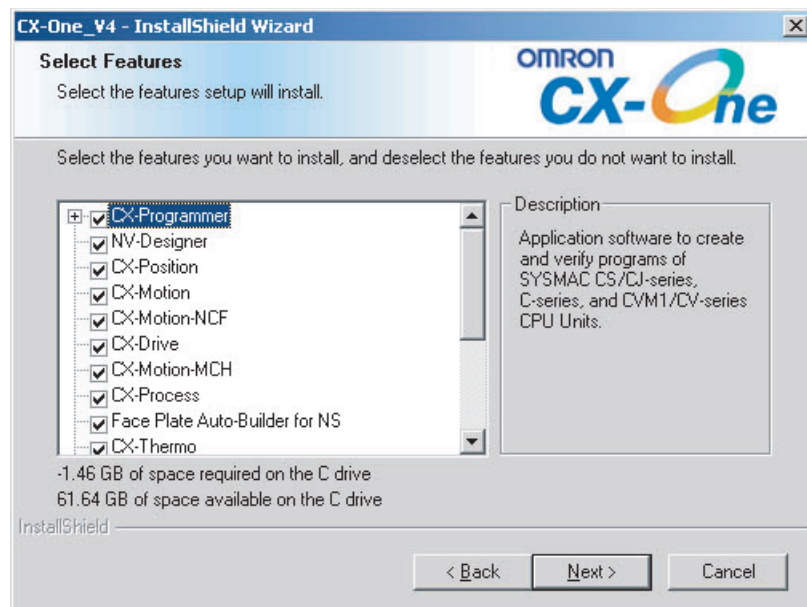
CX-One_V4 - InstallShield Wizard

Select Features
Select the features setup will install.

OMRON
CX-One

Select the features you want to install, and deselect the features you do not want to install.

CX-Programmer
NV-Designer
CX-Position
CX-Motion
CX-Motion-NCF
CX-Drive
CX-Motion-MCH
CX-Process
Face Plate Auto-Builder for NS
CX-Thermo

Description
Application software to create and verify programs of SYSMAC CS/CJ-series, C-series, and CVM1/CV-series CPU Units.

-1.46 GB of space required on the C drive
61.64 GB of space available on the C drive

InstallShield

< Back
Next >
Cancel